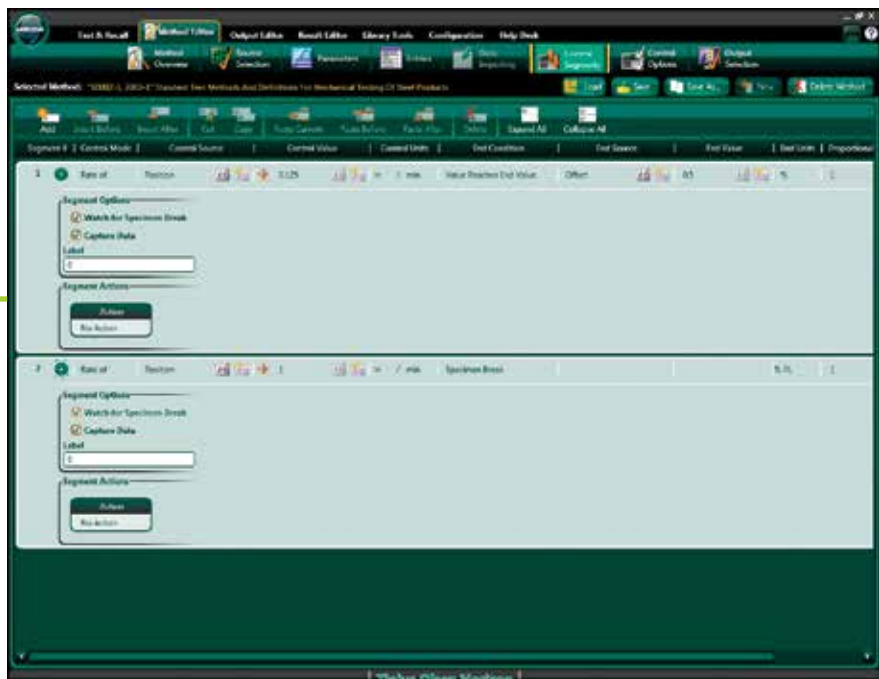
Test & Result | Method Editor | Output Editor | Result Editor | Library Tools | Configuration | Help Desk

Method Overview | Source Selection | Parameters | Entries | Static Importing | License Segments | Control Options | Output Selection

Selected Method: "ASTM A370-E" Standard Test Methods And Definitions For Mechanical Testing Of Steel Products

Load | Save | Save As... | New | Delete Method

Add | Insert Before | Insert After | Cut | Copy | Paste Current | Paste Before | Paste After | Delete | Expand All | Collapse All

Segment # | Control Mode | Control Source | Control Value | Control Units | End Condition | End Source | End Value | End Units | Proportional

1 | Rate of | Position | 0.125 | in / min | Value Reaches End Value | Offset | 0.5 | % | 1

Segment Options
Watch for Specimen Break
Capture Data
Label
0

Segment Actions
Action
No Action

2 | Rate of | Position | 1 | in / min | Specimen Break | | | % FL | 1

Segment Options
Watch for Specimen Break
Capture Data
Label
0

Segment Actions
Action
No Action

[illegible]